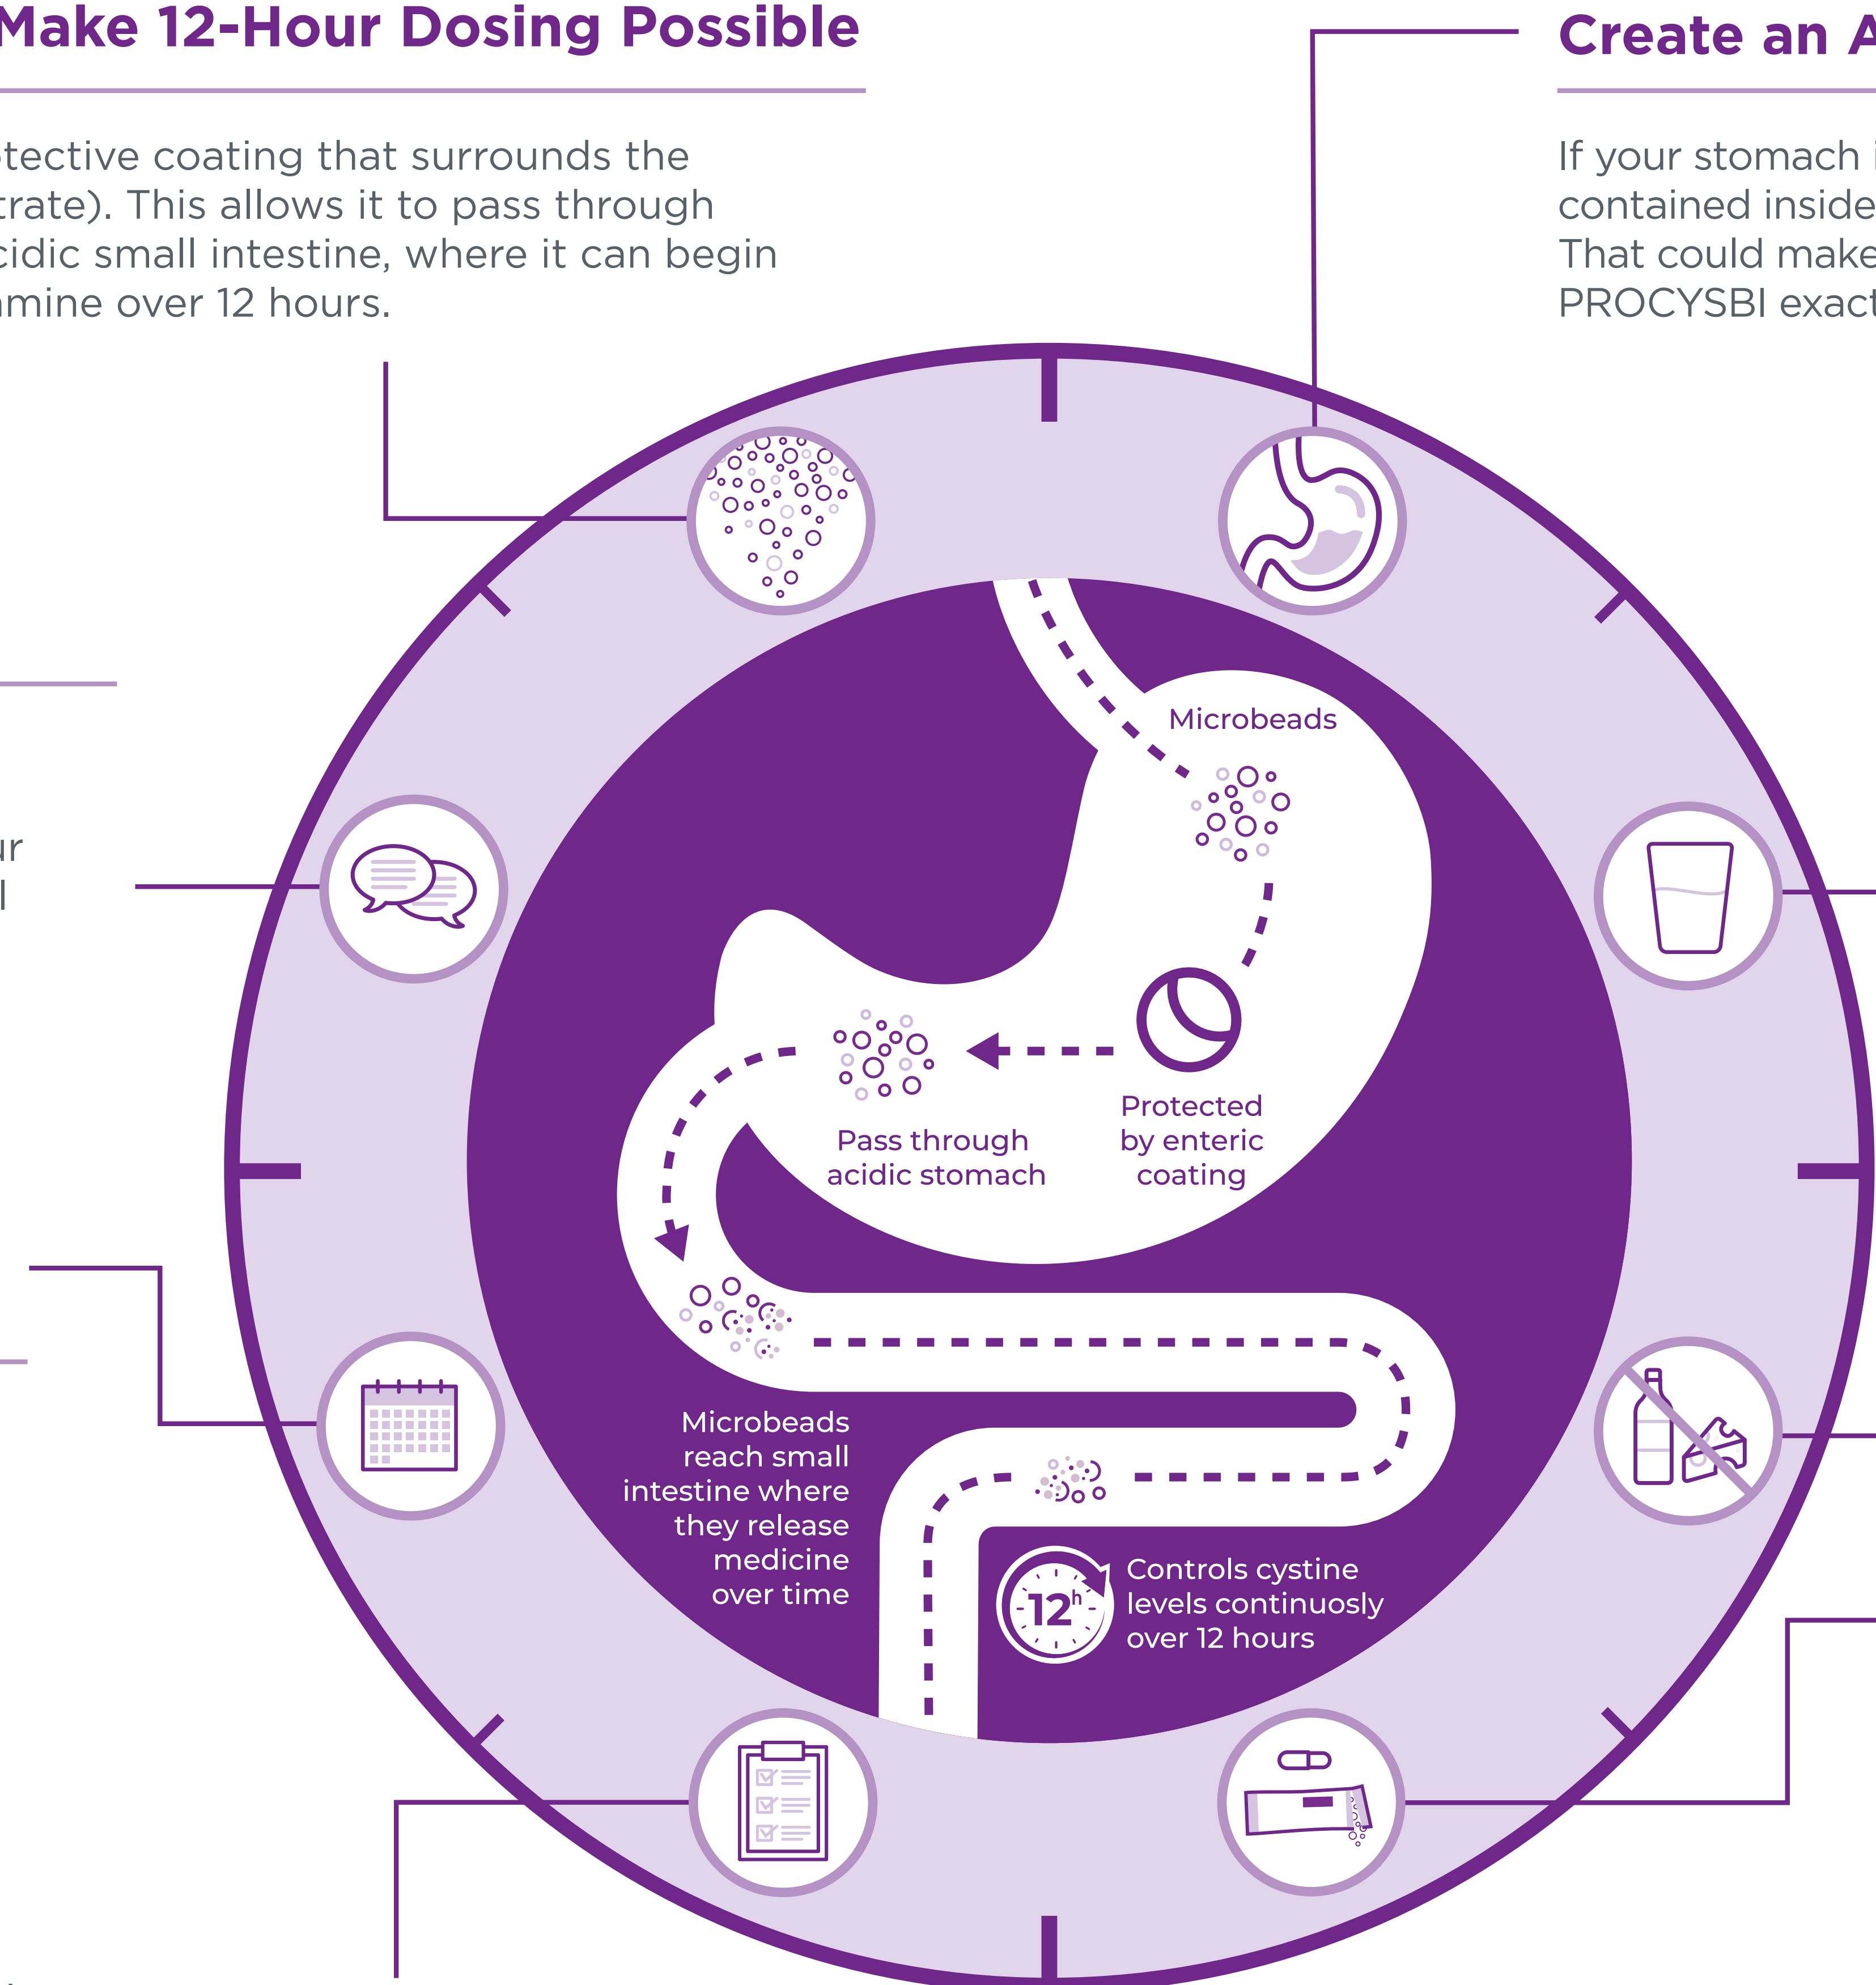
Make 12-Hour Dosing Possible

tective coating that surrounds the trate). This allows it to pass through cidic small intestine, where it can begin mine over 12 hours.

Create an A

If your stomach i contained inside That could make PROCYSBI exact

ur
l

Microbeads

Protected by enteric coating

Pass through acidic stomach

Microbeads reach small intestine where they release medicine over time

12h

Controls cystine levels continuosly over 12 hours